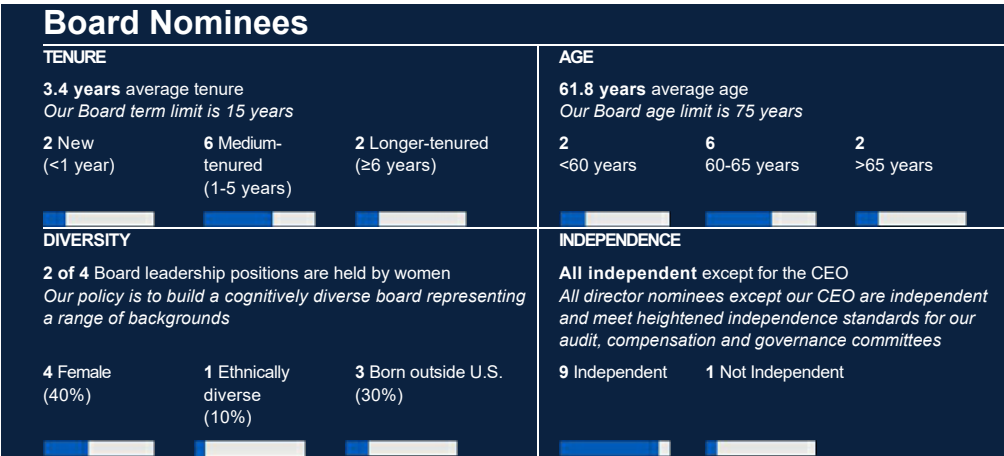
Board Nominees

TENURE

**3.4 years** average tenure
*Our Board term limit is 15 years*

**2** New (<1 year)

**6** Medium-tenured (1-5 years)

**2** Longer-tenured (≥6 years)

AGE

**61.8 years** average age
*Our Board age limit is 75 years*

**2** <60 years

**6** 60-65 years

**2** >65 years

DIVERSITY

**2 of 4** Board leadership positions are held by women
*Our policy is to build a cognitively diverse board representing a range of backgrounds*

**4** Female (40%)

**1** Ethnically diverse (10%)

**3** Born outside U.S. (30%)

INDEPENDENCE

**All independent** except for the CEO
*All director nominees except our CEO are independent and meet heightened independence standards for our audit, compensation and governance committees*

**9** Independent

**1** Not Independent